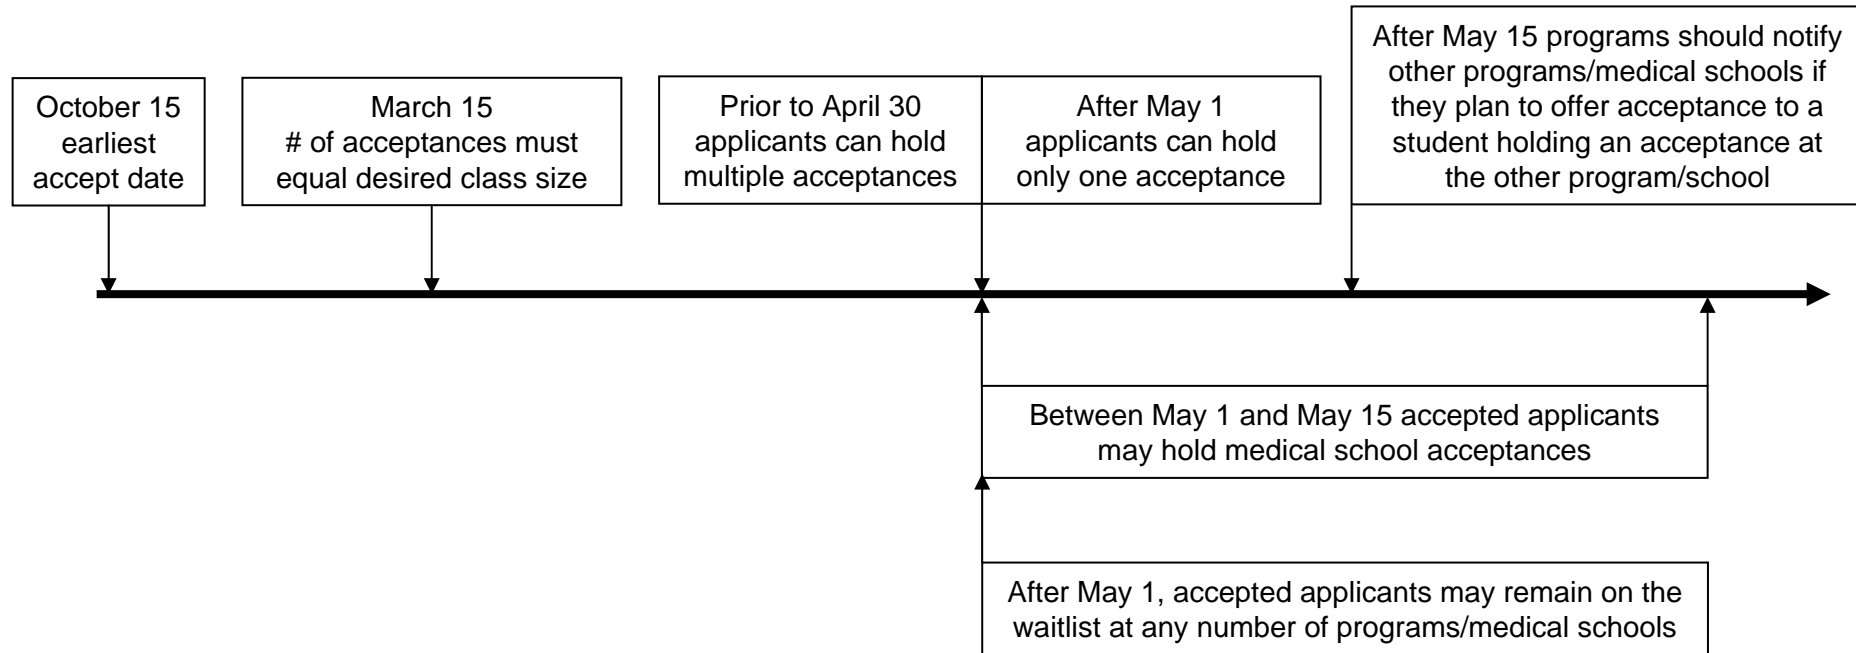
October 15 earliest accept date

March 15
# of acceptances must equal desired class size

Prior to April 30 applicants can hold multiple acceptances

After May 1 applicants can hold only one acceptance

After May 15 programs should notify other programs/medical schools if they plan to offer acceptance to a student holding an acceptance at the other program/school

Between May 1 and May 15 accepted applicants may hold medical school acceptances

After May 1, accepted applicants may remain on the waitlist at any number of programs/medical schools